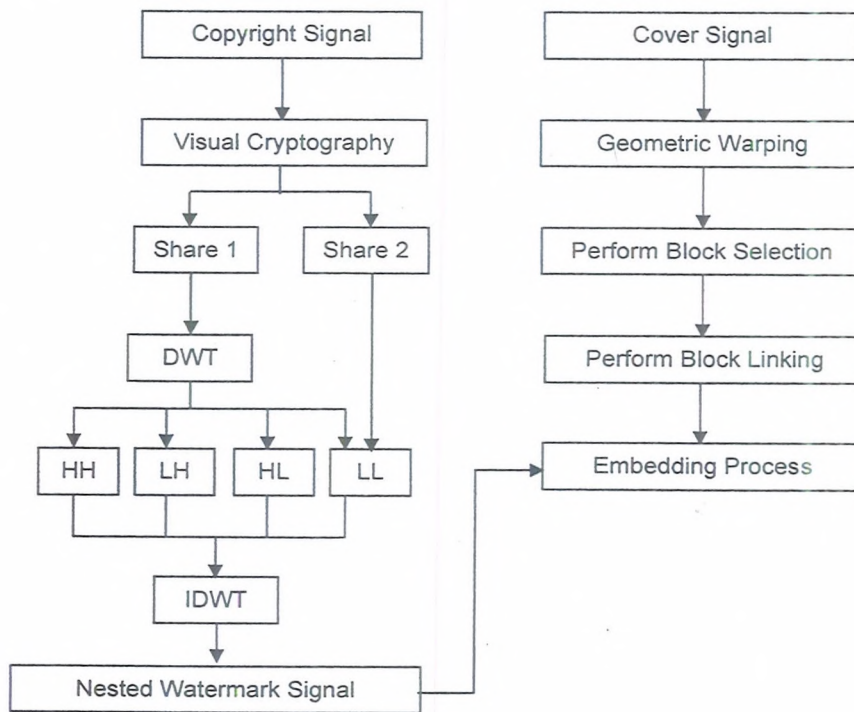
Copyright Signal

Visual Cryptography

Share 1

Share 2

DWT

HH

LH

HL

LL

IDWT

Nested Watermark Signal

Cover Signal

Geometric Warping

Perform Block Selection

Perform Block Linking

Embedding Process